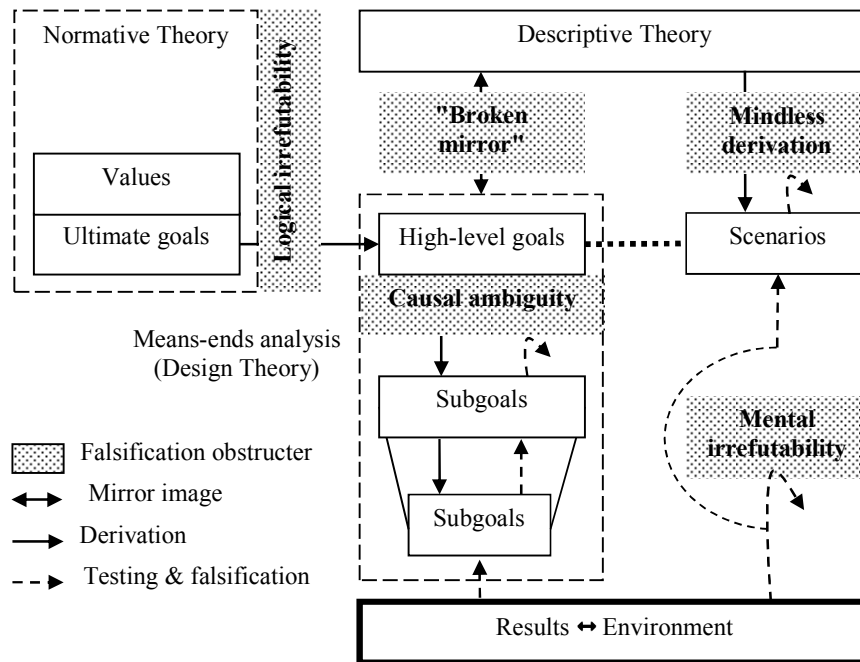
Normative Theory

Logical irrefutability

Descriptive Theory

"Broken mirror"

Mindless derivation

Values

Ultimate goals

High-level goals

Scenarios

Causal ambiguity

Means-ends analysis (Design Theory)

Subgoals

Subgoals

Mental irrefutability

Falsification obstructer

Mirror image

Derivation

Testing & falsification

Results ↔ Environment